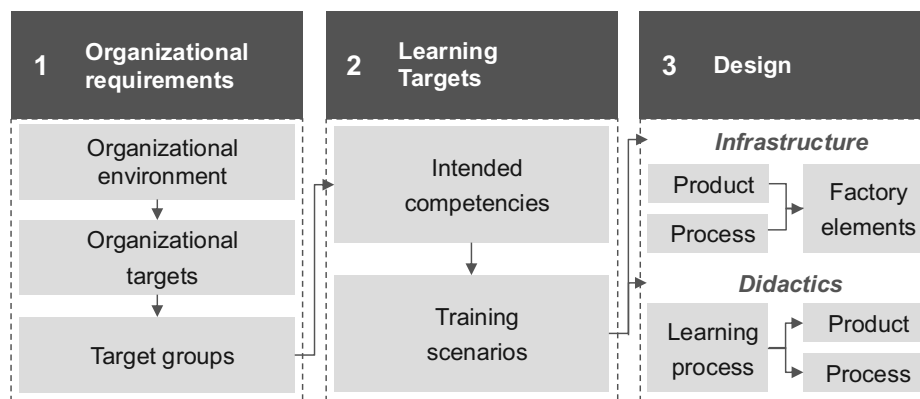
1 Organizational requirements

Organizational environment

Organizational targets

Target groups

2 Learning Targets

Intended competencies

Training scenarios

3 Design

Infrastructure

Product

Process

Factory elements

Didactics

Learning process

Product

Process